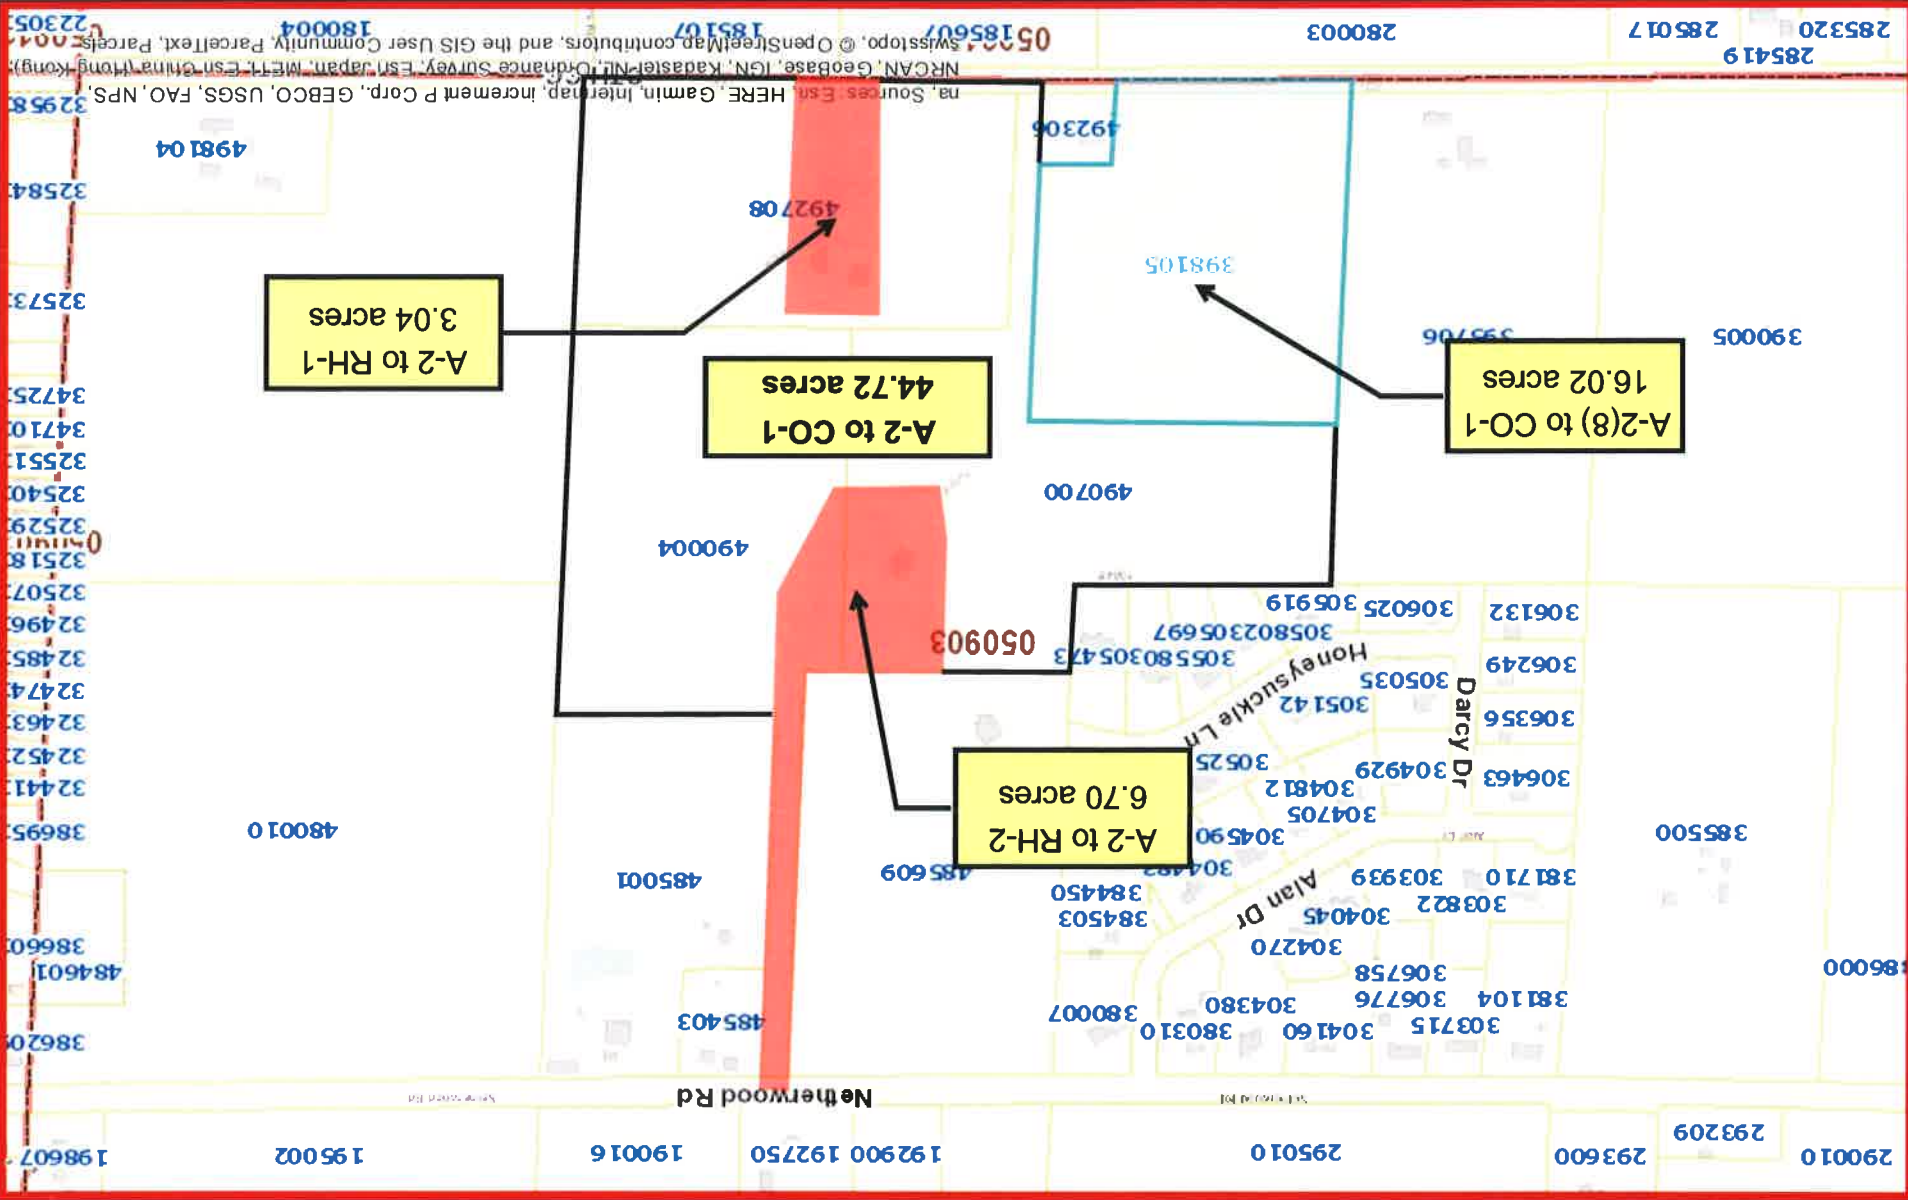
A-2 to RH-1
3.04 acres

A-2 to CO-1
44.72 acres

A-2(8) to CO-1
16.02 acres

A-2 to RH-2
6.70 acres

Netherwood Rd
Honey suckle Ln
Darcy Dr
Alan Dr

050903
492708
498104
492306
398105
395706
390005
497900
490004
480010
485001
485609
485403
484601
384503
384450
380007
380310
304380
304160
303715
306776
381104
306758
304270
304045
303822
381710
303939
304493
304590
304705
304812
304929
306463
306356
306249
306132
306025
305916
305802305697
305508305473
305142
305035
305025
385500
386000
280003
285017
285320
285419
185607
185107
180004
223025
325958
325847
325737
347257
347103
325513
325407
325297
325183
325073
324967
324857
324747
324637
324527
324417
386953
386603
386207
196607
195002
190016
192750
192900
295010
293600
293209
290010

na, Sources: Esri, HERE, Garmin, Intermap, increment P Corp., GEBCO, USGS, FAO, NPS, NRCAN, GeoBase, IGN, Kadaster NL, Ordnance Survey, Esri Japan, METI, Esri China (Hong Kong), swisstopo, © OpenStreetMap contributors, and the GIS User Community, ParcelText, Parcels